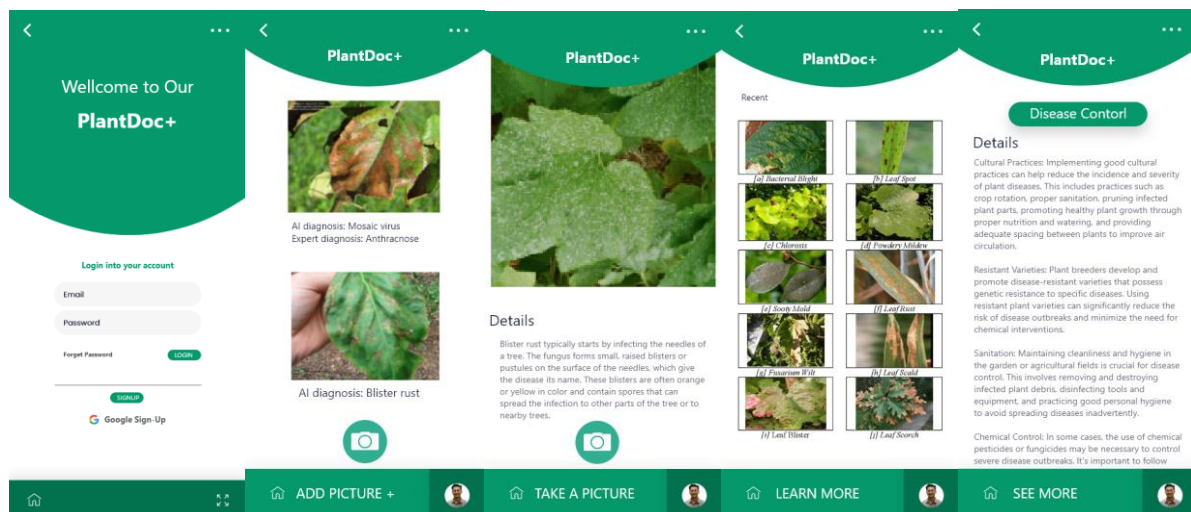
Wellcome to Our

PlantDoc+

Login into your account

Email

Password

Forget Password

LOGIN

SIGNUP

Google Sign-Up

PlantDoc+

AI diagnosis: Mosaic virus
Expert diagnosis: Anthracnose

AI diagnosis: Blister rust

ADD PICTURE +

PlantDoc+

Details

Blister rust typically starts by infecting the needles of a tree. The fungus forms small, raised blisters or pustules on the surface of the needles, which give the disease its name. These blisters are often orange or yellow in color and contain spores that can spread the infection to other parts of the tree or to nearby trees.

TAKE A PICTURE

PlantDoc+

Recent

[a] Bacterial Blight

[b] Leaf Spot

[c] Chlorosis

[d] Powdery Mildew

[e] Sooty Mold

[f] Leaf Rust

[g] Fusarium Wilt

[h] Leaf Scald

[i] Leaf Blister

[j] Leaf Scorch

LEARN MORE

PlantDoc+

Disease Contorl

Details

Cultural Practices: Implementing good cultural practices can help reduce the incidence and severity of plant diseases. This includes practices such as crop rotation, proper sanitation, pruning infected plant parts, promoting healthy plant growth through proper nutrition and watering, and providing adequate spacing between plants to improve air circulation.

Resistant Varieties: Plant breeders develop and promote disease-resistant varieties that possess genetic resistance to specific diseases. Using resistant plant varieties can significantly reduce the risk of disease outbreaks and minimize the need for chemical interventions.

Sanitation: Maintaining cleanliness and hygiene in the garden or agricultural fields is crucial for disease control. This involves removing and destroying infected plant debris, disinfecting tools and equipment, and practicing good personal hygiene to avoid spreading diseases inadvertently.

Chemical Control: In some cases, the use of chemical pesticides or fungicides may be necessary to control severe disease outbreaks. It's important to follow

SEE MORE